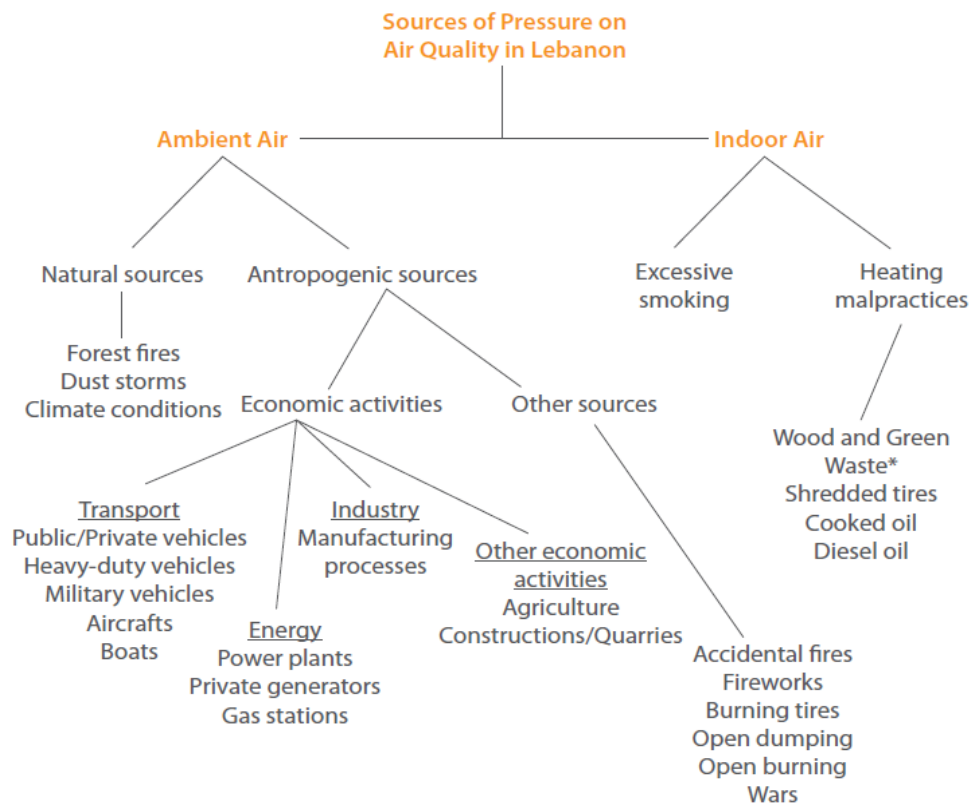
Sources of Pressure on Air Quality in Lebanon

Ambient Air

Indoor Air

Natural sources

Antropogenic sources

Excessive smoking

Heating malpractices

Forest fires
Dust storms
Climate conditions

Economic activities

Other sources

Wood and Green Waste*
Shredded tires
Cooked oil
Diesel oil

Transport
Public/Private vehicles
Heavy-duty vehicles
Military vehicles
Aircrafts
Boats

Industry
Manufacturing processes

Other economic activities
Agriculture
Constructions/Quarries

Energy
Power plants
Private generators
Gas stations

Accidental fires
Fireworks
Burning tires
Open dumping
Open burning
Wars